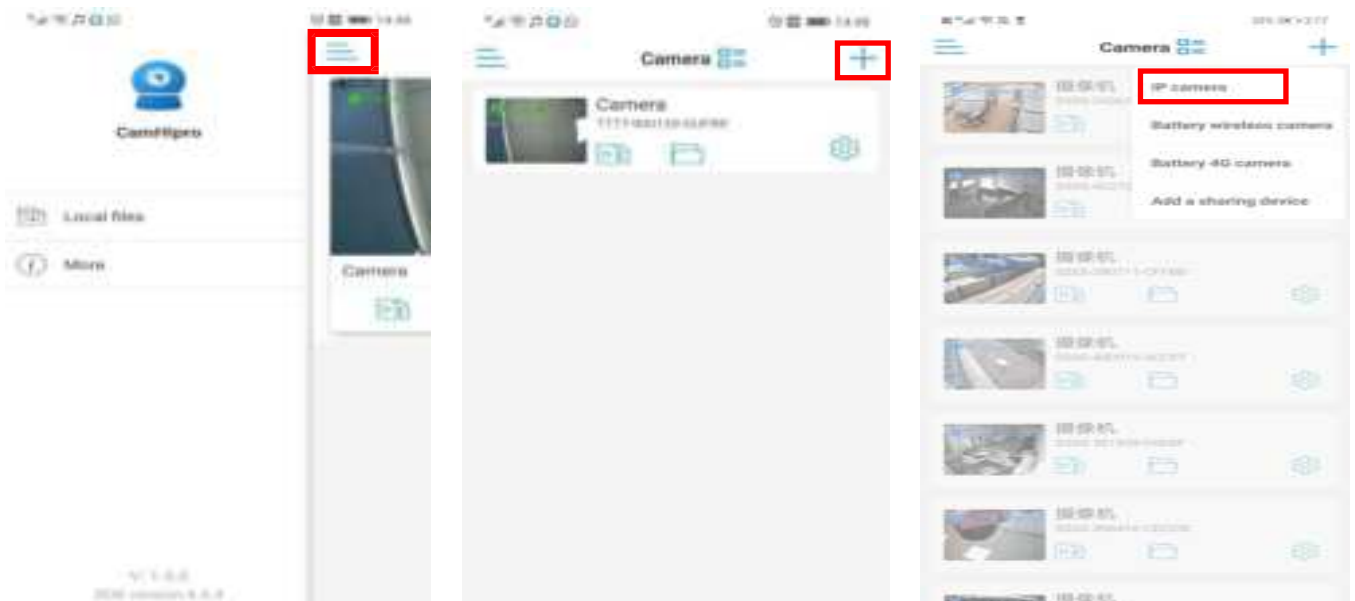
14:55

CamHipro

Local files

More

V 1.0.0
SDK version 4.0.0

Camera

14:55

Camera

Camera
TTTT-000130-EEFBB

Camera

IP camera

Battery wireless camera

Battery 4G camera

Add a sharing device

摄像机

摄像机

摄像机

摄像机

摄像机

摄像机

摄像机

摄像机